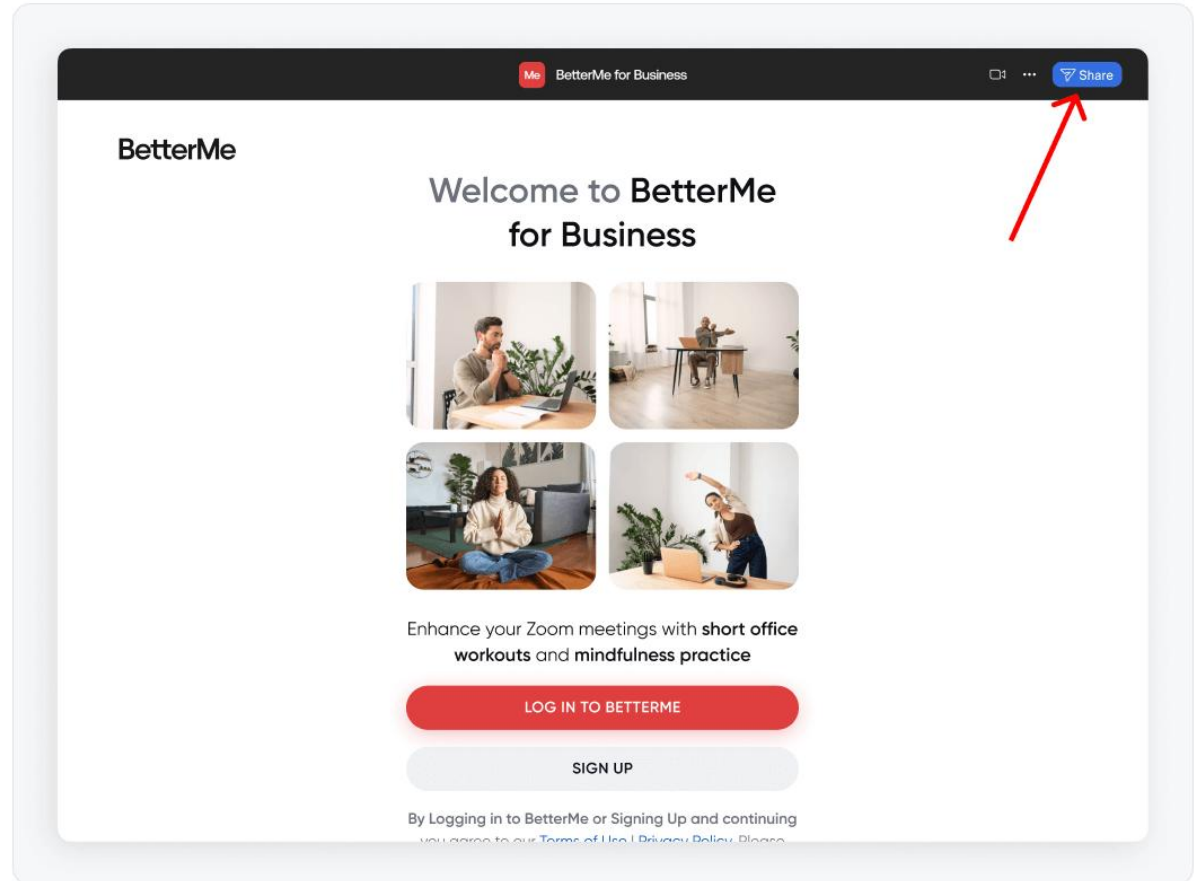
Me BetterMe for Business

Share

BetterMe

Welcome to BetterMe for Business

Enhance your Zoom meetings with short office workouts and mindfulness practice

LOG IN TO BETTERME

SIGN UP

By Logging in to BetterMe or Signing Up and continuing you agree to our Terms of Use | Privacy Policy. Please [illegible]